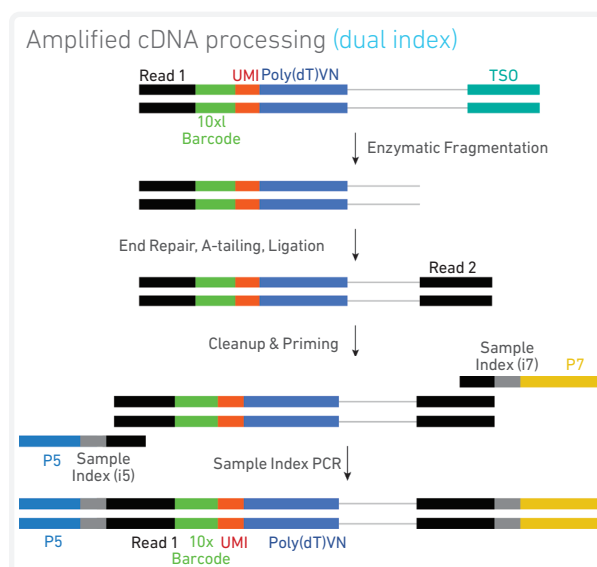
Amplified cDNA processing (dual index)

Read 1 UMI Poly(dT)VN TSO

10xl Barcode

Enzymatic Fragmentation

End Repair, A-tailing, Ligation

Read 2

Cleanup & Priming

Sample Index (i7) P7

P5 Sample Index (i5)

Sample Index PCR

P5 Read 1 10x Barcode UMI Poly(dT)VN